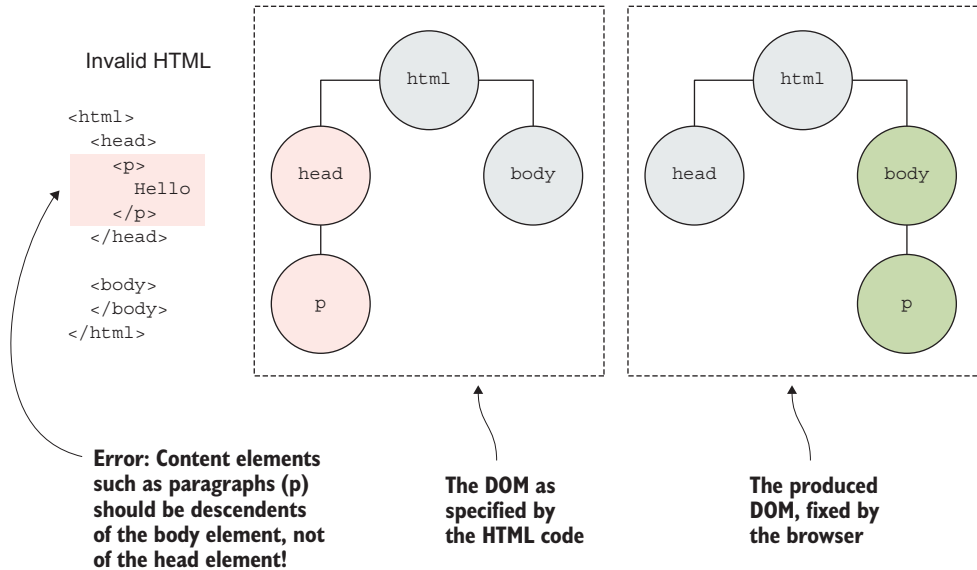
Invalid HTML

```
<html>
  <head>
    <p>
      Hello
    </p>
  </head>

  <body>
  </body>
</html>
```

html

head

body

p

html

head

body

p

Error: Content elements such as paragraphs (p) should be descendents of the body element, not of the head element!

The DOM as specified by the HTML code

The produced DOM, fixed by the browser